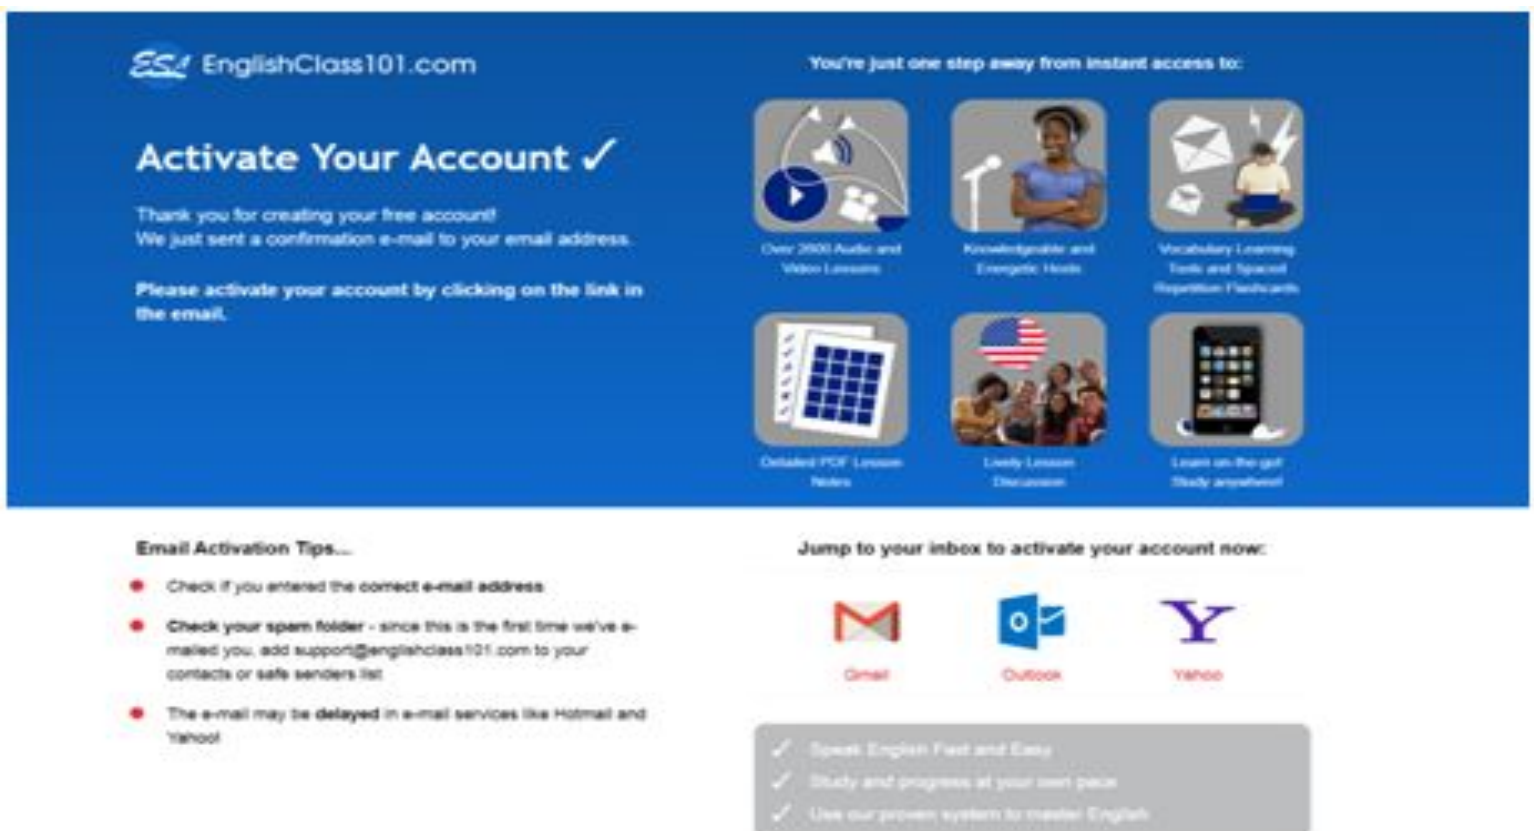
ESL EnglishClass101.com

Activate Your Account ✓

Thank you for creating your free account!
We just sent a confirmation e-mail to your email address.

Please activate your account by clicking on the link in the email.

You're just one step away from instant access to:

Over 2600 Audio and Video Lessons

Knowledgeable and Energetic Hosts

Vocabulary Learning Tools and Spaced Repetition Flashcards

Detailed PDF Lesson Notes

Lively Lesson Discussion

Learn on the go! Study anywhere!

Email Activation Tips...

Check if you entered the correct e-mail address

Check your spam folder - since this is the first time we've e-mailed you, add support@englishclass101.com to your contacts or safe senders list

The e-mail may be delayed in e-mail services like Hotmail and Yahoo!

Jump to your inbox to activate your account now:

Gmail

Outlook

Yahoo

✓ Speak English Fast and Easy
✓ Study and progress at your own pace
✓ Use our proven system to master English